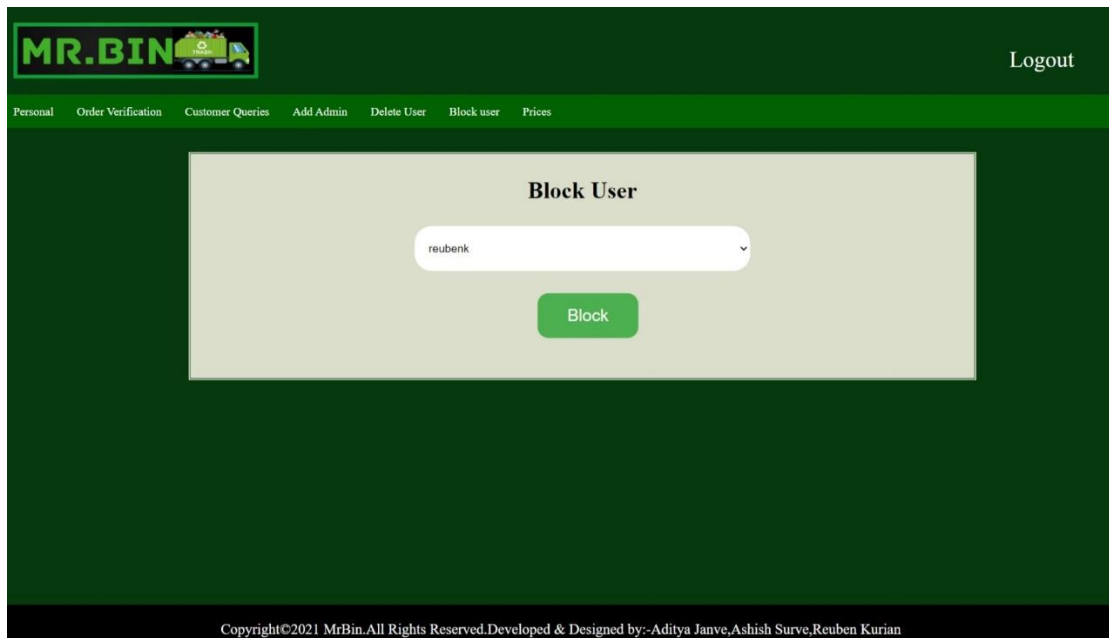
MR.BIN

Logout

Personal Order Verification Customer Queries Add Admin Delete User Block user Prices

Block User

reubenk

Block

Copyright©2021 MrBin.All Rights Reserved.Developed & Designed by:-Aditya Janve,Ashish Surve,Reuben Kurian